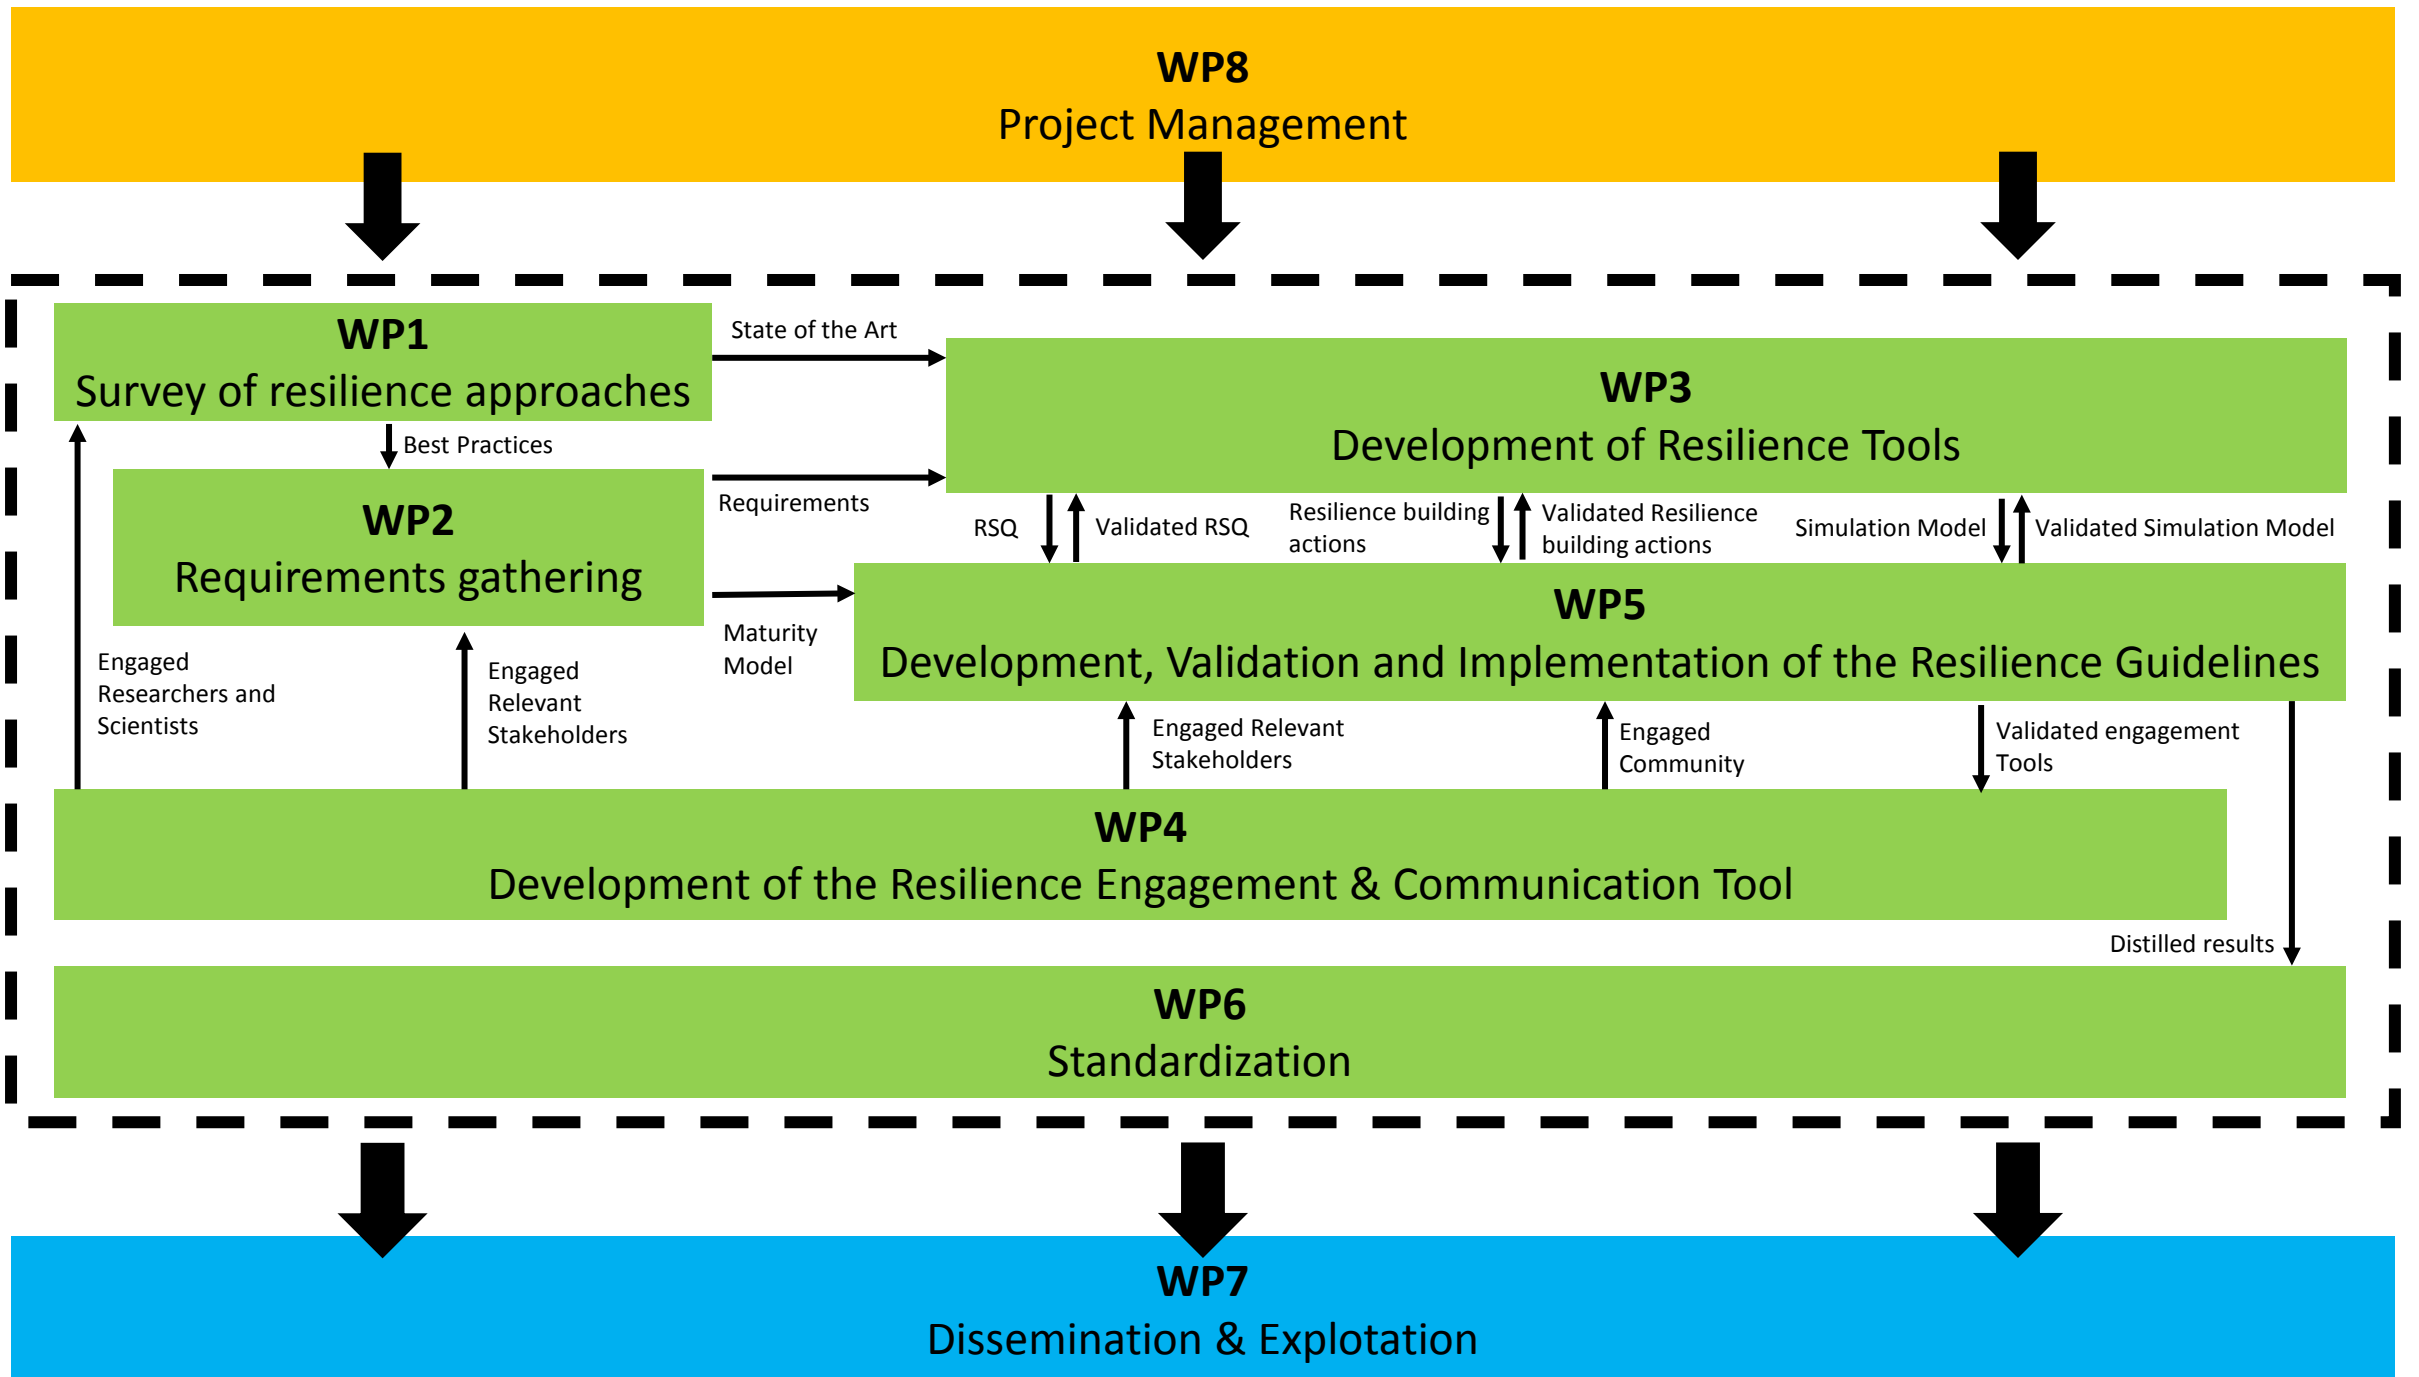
WP8
Project Management

WP1
Survey of resilience approaches

State of the Art

WP3
Development of Resilience Tools

Best Practices

WP2
Requirements gathering

Requirements

RSQ

Validated RSQ

Resilience building actions

Validated Resilience building actions

Simulation Model

Validated Simulation Model

Maturity Model

WP5
Development, Validation and Implementation of the Resilience Guidelines

Engaged Researchers and Scientists

Engaged Relevant Stakeholders

Engaged Relevant Stakeholders

Engaged Community

Validated engagement Tools

WP4
Development of the Resilience Engagement & Communication Tool

Distilled results

WP6
Standardization

WP7
Dissemination & Explotation